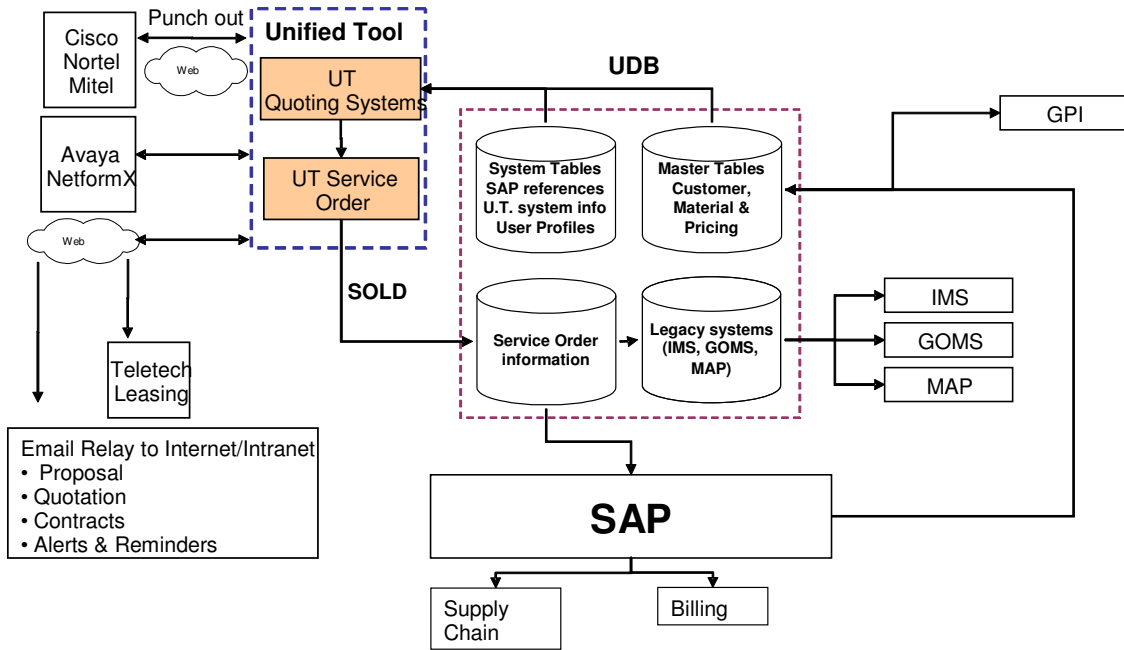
Cisco
Nortel
Mitel

Punch out

Web

Unified Tool

UT
Quoting Systems

UT Service
Order

UDB

GPI

Avaya
NetformX

Web

System Tables
SAP references
U.T. system info
User Profiles

Master Tables
Customer,
Material &
Pricing

SOLD

Service Order
information

Legacy systems
(IMS, GOMS,
MAP)

IMS

GOMS

MAP

Teletech
Leasing

Email Relay to Internet/Intranet
• Proposal
• Quotation
• Contracts
• Alerts & Reminders

SAP

Supply
Chain

Billing